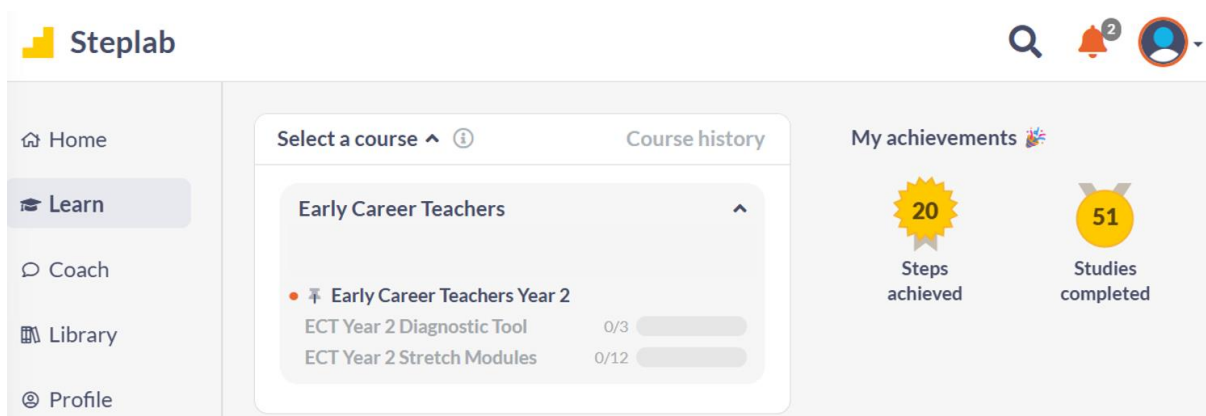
Steplab

2

Home
Learn
Coach
Library
Profile

Select a course
Course history

Early Career Teachers

Early Career Teachers Year 2
ECT Year 2 Diagnostic Tool 0/3
ECT Year 2 Stretch Modules 0/12

My achievements

20
Steps achieved

51
Studies completed